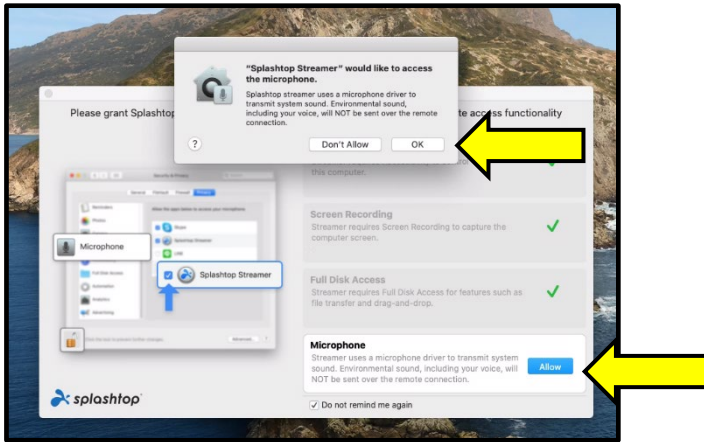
"Splashtop Streamer" would like to access the microphone.

Splashtop streamer uses a microphone driver to transmit system sound. Environmental sound, including your voice, will NOT be sent over the remote connection.

?

Don't Allow

OK

Please grant Splashtop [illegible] te access functionality

this computer.

Microphone

Splashtop Streamer

Screen Recording

Streamer requires Screen Recording to capture the computer screen.

Full Disk Access

Streamer requires Full Disk Access for features such as file transfer and drag-and-drop.

Microphone

Streamer uses a microphone driver to transmit system sound. Environmental sound, including your voice, will NOT be sent over the remote connection.

Allow

Do not remind me again

splashtop